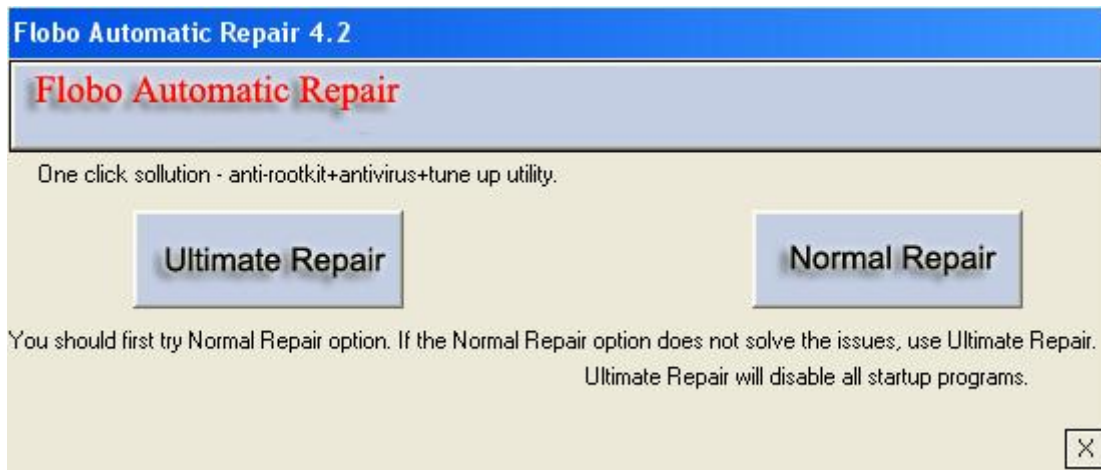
Flobo Automatic Repair 4.2

Flobo Automatic Repair

One click sollution - anti-rootkit+antivirus+tune up utility.

Ultimate Repair

Normal Repair

You should first try Normal Repair option. If the Normal Repair option does not solve the issues, use Ultimate Repair.

Ultimate Repair will disable all startup programs.

X